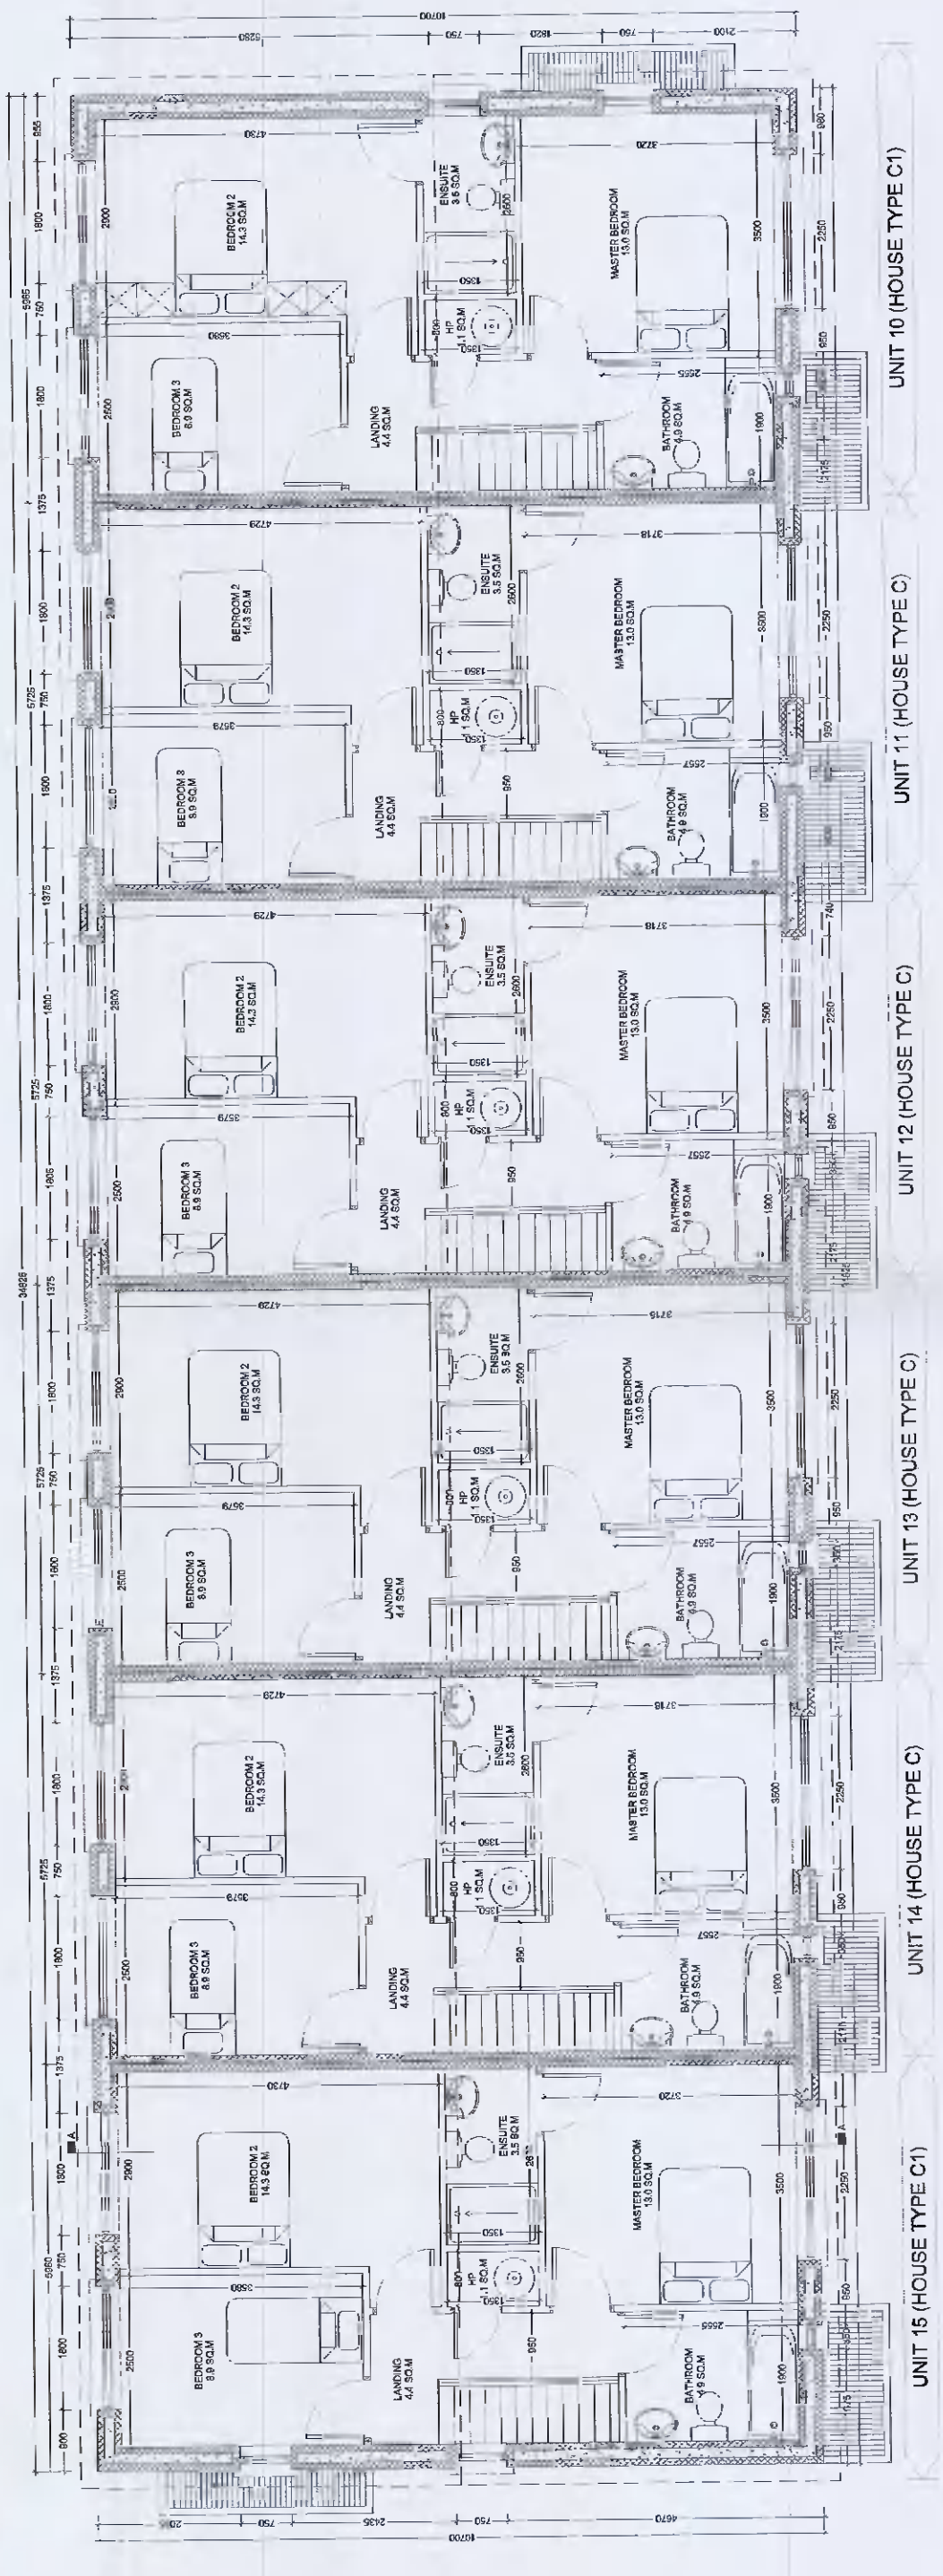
UNIT 10 (HOUSE TYPE C1)
UNIT 11 (HOUSE TYPE C)
UNIT 12 (HOUSE TYPE C)
UNIT 13 (HOUSE TYPE C)
UNIT 14 (HOUSE TYPE C)
UNIT 15 (HOUSE TYPE C1)

BEDROOM 2
14.3 SQ.M

BEDROOM 3
8.9 SQ.M

LANDING
4.4 SQ.M

ENSUITE
3.5 SQ.M

HP
1 SQ.M

MASTER BEDROOM
13.0 SQ.M

BATHROOM
4.9 SQ.M

BEDROOM 2
14.3 SQ.M

BEDROOM 3
8.9 SQ.M

LANDING
4.4 SQ.M

ENSUITE
3.5 SQ.M

HP
1 SQ.M

MASTER BEDROOM
13.0 SQ.M

BATHROOM
4.9 SQ.M

BEDROOM 2
14.3 SQ.M

BEDROOM 3
8.9 SQ.M

LANDING
4.4 SQ.M

ENSUITE
3.5 SQ.M

HP
1 SQ.M

MASTER BEDROOM
13.0 SQ.M

BATHROOM
4.9 SQ.M

BEDROOM 2
14.3 SQ.M

BEDROOM 3
8.9 SQ.M

LANDING
4.4 SQ.M

ENSUITE
3.5 SQ.M

HP
1 SQ.M

MASTER BEDROOM
13.0 SQ.M

BATHROOM
4.9 SQ.M

BEDROOM 2
14.3 SQ.M

BEDROOM 3
8.9 SQ.M

LANDING
4.4 SQ.M

ENSUITE
3.5 SQ.M

HP
1 SQ.M

MASTER BEDROOM
13.0 SQ.M

BATHROOM
4.9 SQ.M

BEDROOM 2
14.3 SQ.M

BEDROOM 3
8.9 SQ.M

LANDING
4.4 SQ.M

ENSUITE
3.5 SQ.M

HP
1 SQ.M

MASTER BEDROOM
13.0 SQ.M

BATHROOM
4.9 SQ.M

10700
5280
750
1820
750
2100
4730
3720
3580
2555
3500
2250
1900
2900
2500
1800
750
1800
1375
5865
955
34825
5725
4729
3718
3578
2557
950
1350
800
2600
4730
3720
3580
2555
5680
2435
4670
10700